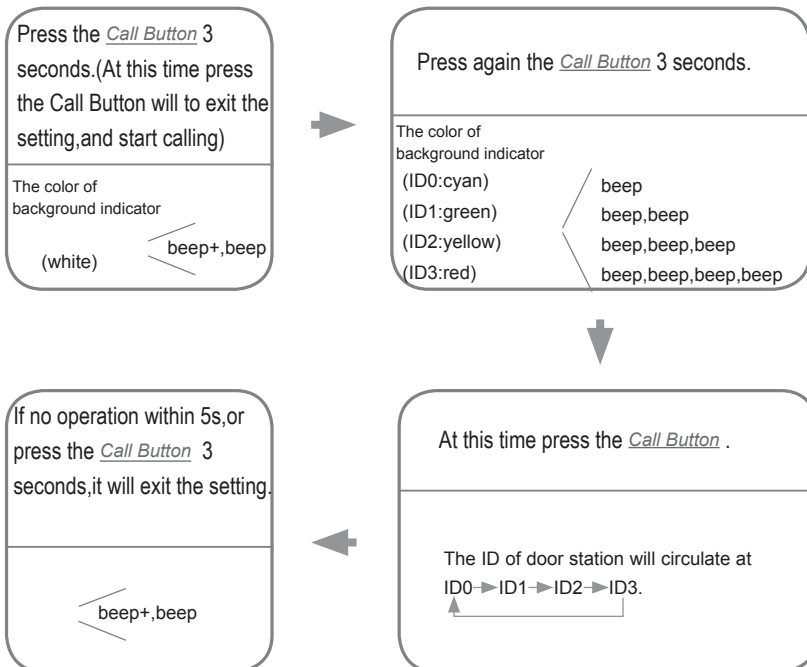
Press the Call Button 3 seconds.(At this time press the Call Button will to exit the setting,and start calling)

The color of background indicator

(white)

beep+,beep

Press again the Call Button 3 seconds.

The color of background indicator

(ID0:cyan)

(ID1:green)

(ID2:yellow)

(ID3:red)

beep

beep,beep

beep,beep,beep

beep,beep,beep,beep

At this time press the Call Button .

The ID of door station will circulate at ID0 ID1 ID2 ID3.

If no operation within 5s,or press the Call Button 3 seconds,it will exit the setting.

beep+,beep